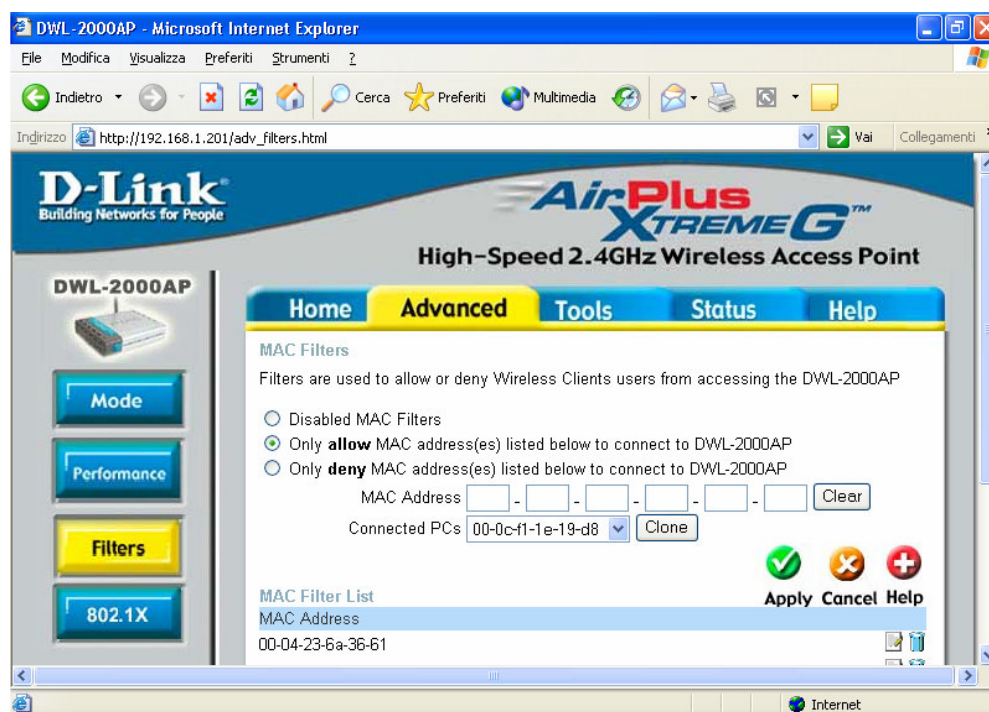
DWL-2000AP - Microsoft Internet Explorer

File Modifica Visualizza Preferiti Strumenti ?

Indietro Cerca Preferiti Multimedia

Indirizzo http://192.168.1.201/adv_filters.html Vai Collegamenti

D-Link
Building Networks for People

AirPlus XtremeG™
High-Speed 2.4GHz Wireless Access Point

DWL-2000AP

Home Advanced Tools Status Help

Mode
Performance
Filters
802.1X

MAC Filters

Filters are used to allow or deny Wireless Clients users from accessing the DWL-2000AP

Disabled MAC Filters
Only **allow** MAC address(es) listed below to connect to DWL-2000AP
Only **deny** MAC address(es) listed below to connect to DWL-2000AP

MAC Address - - - - - Clear

Connected PCs 00-0c-f1-1e-19-d8 Clone

Apply Cancel Help

MAC Filter List

MAC Address

00-04-23-6a-36-61

Internet